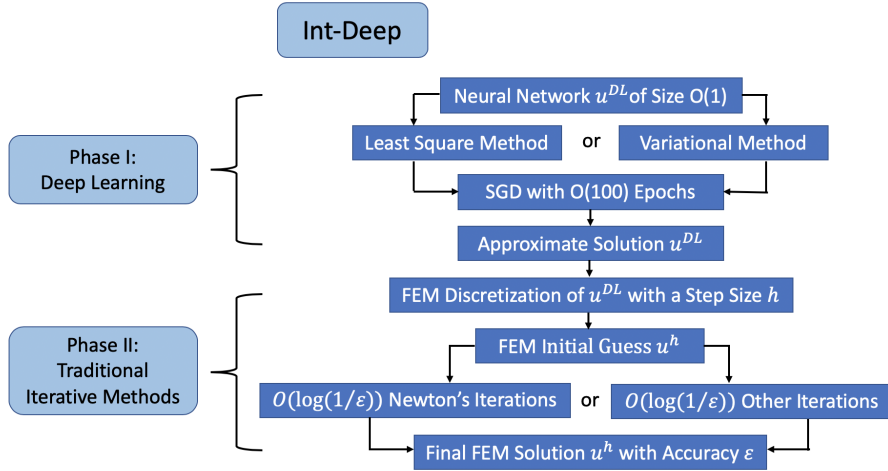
Int-Deep

Phase I:
Deep Learning

Neural Network $u^{DL}$ of Size O(1)

Least Square Method

or

Variational Method

SGD with O(100) Epochs

Approximate Solution $u^{DL}$

Phase II:
Traditional
Iterative Methods

FEM Discretization of $u^{DL}$ with a Step Size $h$

FEM Initial Guess $u^h$

$O(\log(1/\varepsilon))$ Newton's Iterations

or

$O(\log(1/\varepsilon))$ Other Iterations

Final FEM Solution $u^h$ with Accuracy $\varepsilon$